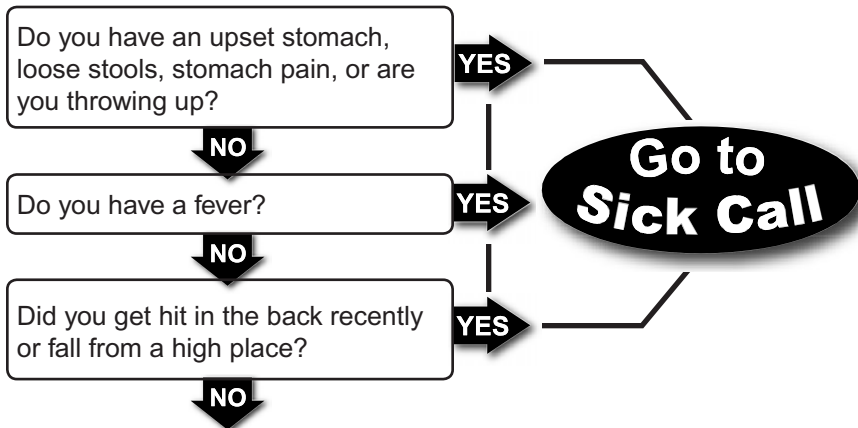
Do you have an upset stomach, loose stools, stomach pain, or are you throwing up?

YES

NO

Do you have a fever?

YES

NO

Did you get hit in the back recently or fall from a high place?

YES

NO

Go to Sick Call